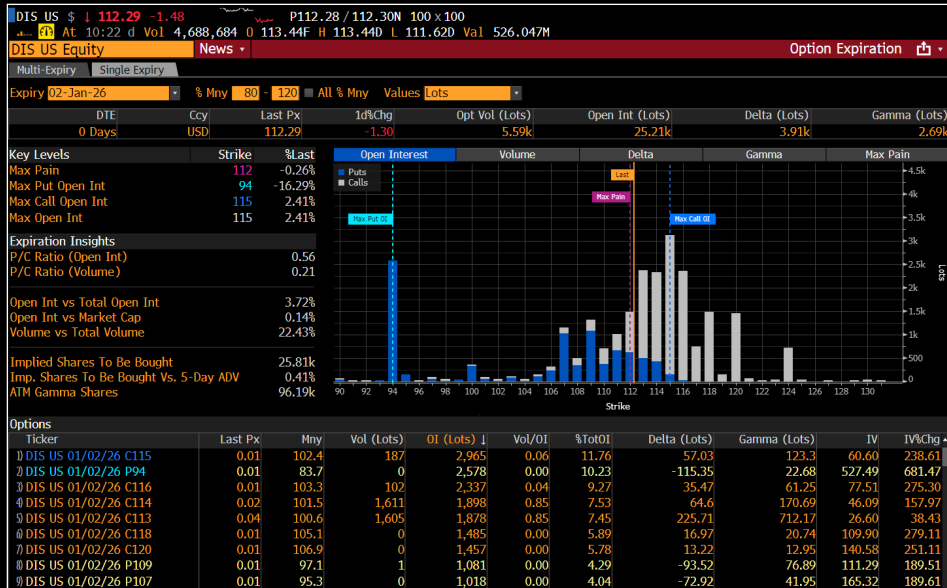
DIS US $ ↓ 112.29 -1.48 P112.28 / 112.30N 100 x 100
At 10:22 d Vol 4,688,684 O 113.44F H 113.44D L 111.62D Val 526.047M

DIS US Equity News • Option Expiration

Multi-Expiry Single Expiry

Expiry 02-Jan-26 % Mny 80 - 120 All % Mny Values Lots

| DTE | Ccy | Last Px | 1d%Chg | Opt Vol (Lots) | Open Int (Lots) | Delta (Lots) | Gamma (Lots) |
|---|---|---|---|---|---|---|---|
| 0 Days | USD | 112.29 | -1.30 | 5.59k | 25.21k | 3.91k | 2.69k |

| Key Levels | Strike | %Last |
|---|---|---|
| Max Pain | 112 | -0.26% |
| Max Put Open Int | 94 | -16.29% |
| Max Call Open Int | 115 | 2.41% |
| Max Open Int | 115 | 2.41% |

Expiration Insights
P/C Ratio (Open Int) 0.56
P/C Ratio (Volume) 0.21

Open Int vs Total Open Int 3.72%
Open Int vs Market Cap 0.14%
Volume vs Total Volume 22.43%

Implied Shares To Be Bought 25.81k
Imp. Shares To Be Bought Vs. 5-Day ADV 0.41%
ATM Gamma Shares 96.19k

Open Interest | Volume | Delta | Gamma | Max Pain

Puts
Calls
Last
Max Pain
Max Put OI
Max Call OI
4.5k 4k 3.5k 3k 2.5k 2k 1.5k 1k 500 0
Lots
90 92 94 96 98 100 102 104 106 108 110 112 114 116 118 120 122 124 126 128 130
Strike

Options
| Ticker | Last Px | Mny | Vol (Lots) | OI (Lots) ↓ | Vol/OI | %TotOI | Delta (Lots) | Gamma (Lots) | IV | IV%Chg |
|---|---|---|---|---|---|---|---|---|---|---|
| 1) DIS US 01/02/26 C115 | 0.01 | 102.4 | 187 | 2,965 | 0.06 | 11.76 | 57.03 | 123.3 | 60.60 | 238.61 |
| 2) DIS US 01/02/26 P94 | 0.01 | 83.7 | 0 | 2,578 | 0.00 | 10.23 | -115.35 | 22.68 | 527.49 | 681.47 |
| 3) DIS US 01/02/26 C116 | 0.01 | 103.3 | 102 | 2,337 | 0.04 | 9.27 | 35.47 | 61.25 | 77.51 | 275.30 |
| 4) DIS US 01/02/26 C114 | 0.02 | 101.5 | 1,611 | 1,898 | 0.85 | 7.53 | 64.6 | 170.69 | 46.09 | 157.97 |
| 5) DIS US 01/02/26 C113 | 0.04 | 100.6 | 1,605 | 1,878 | 0.85 | 7.45 | 225.71 | 712.17 | 26.60 | 38.43 |
| 6) DIS US 01/02/26 C118 | 0.01 | 105.1 | 0 | 1,485 | 0.00 | 5.89 | 16.97 | 20.74 | 109.90 | 279.11 |
| 7) DIS US 01/02/26 C120 | 0.01 | 106.9 | 0 | 1,457 | 0.00 | 5.78 | 13.22 | 12.95 | 140.58 | 251.11 |
| 8) DIS US 01/02/26 P109 | 0.01 | 97.1 | 1 | 1,081 | 0.00 | 4.29 | -93.52 | 76.89 | 111.29 | 189.51 |
| 9) DIS US 01/02/26 P107 | 0.01 | 95.3 | 0 | 1,018 | 0.00 | 4.04 | -72.92 | 41.95 | 165.32 | 189.61 |